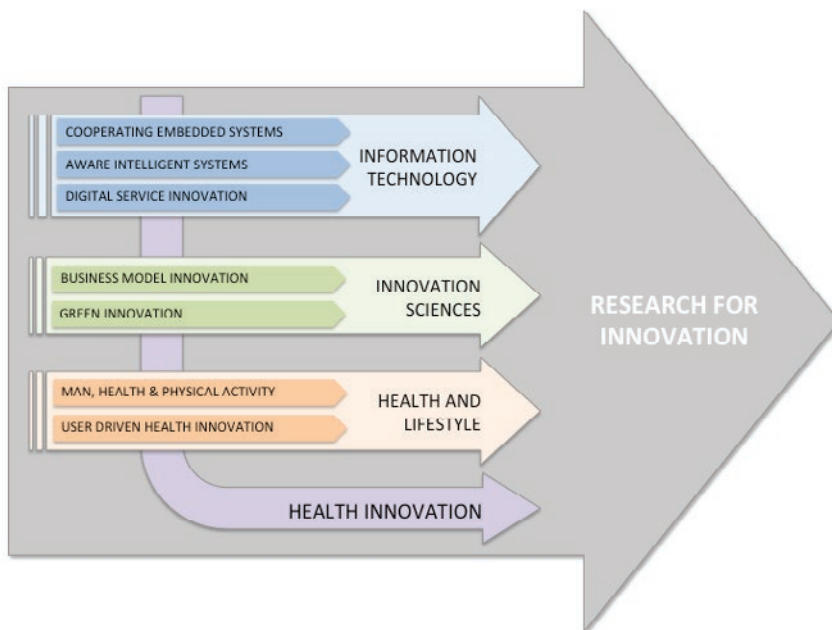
COOPERATING EMBEDDED SYSTEMS
AWARE INTELLIGENT SYSTEMS
DIGITAL SERVICE INNOVATION
INFORMATION TECHNOLOGY

BUSINESS MODEL INNOVATION
GREEN INNOVATION
INNOVATION SCIENCES

MAN, HEALTH & PHYSICAL ACTIVITY
USER DRIVEN HEALTH INNOVATION
HEALTH AND LIFESTYLE

HEALTH INNOVATION

RESEARCH FOR INNOVATION